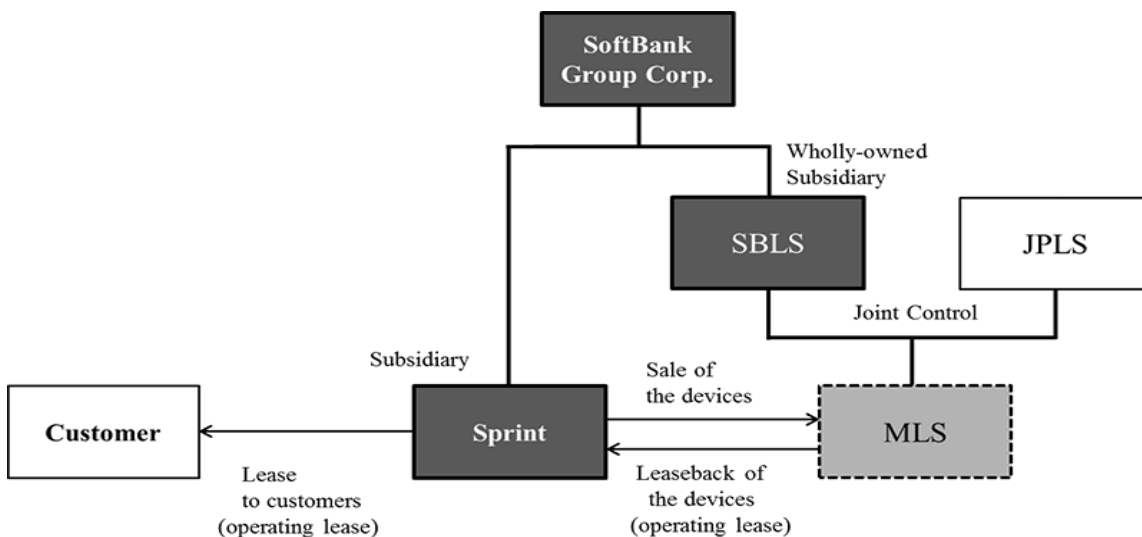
SoftBank Group Corp.

Wholly-owned Subsidiary

SBLS

JPLS

Joint Control

Subsidiary

Sale of the devices

Customer

Sprint

MLS

Lease to customers (operating lease)

Leaseback of the devices (operating lease)